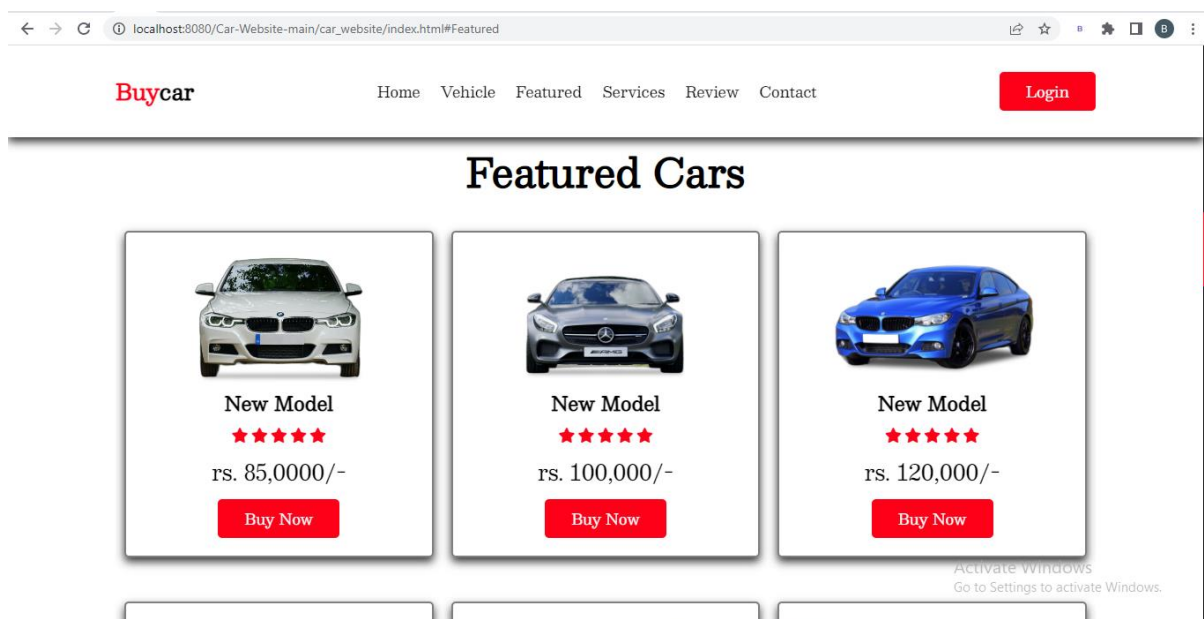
localhost:8080/Car-Website-main/car_website/index.html#Featured

B

Buycar

Home Vehicle Featured Services Review Contact

Login

Featured Cars

New Model

rs. 85,0000/-

Buy Now

New Model

rs. 100,000/-

Buy Now

New Model

rs. 120,000/-

Buy Now

Activate Windows
Go to Settings to activate Windows.